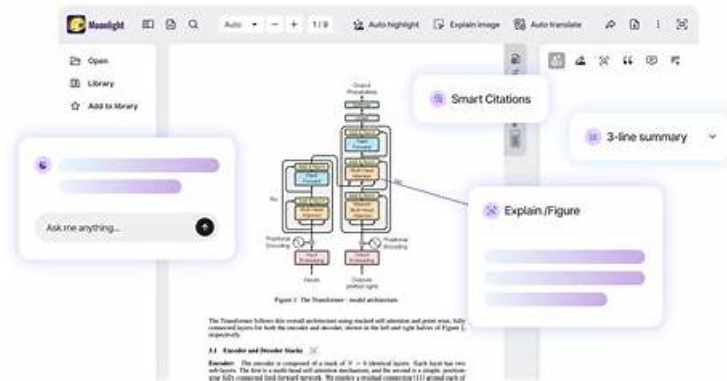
Moonlight

Auto

1 / 9

Auto highlight

Explain image

Auto translate

Open

Library

Add to library

Smart Citations

3-line summary

Ask me anything...

Explain /Figure

Output Probabilities

Softmax

Linear

Add & Norm

Feed Forward

Add & Norm

Multi-Head Attention

Add & Norm

Masked Multi-Head Attention

Add & Norm

Feed Forward

Add & Norm

Multi-Head Attention

Nx

Nx

Positional Encoding

Positional Encoding

Input Embedding

Output Embedding

Inputs

Outputs (shifted right)

Figure 1: The Transformer - model architecture.

The Transformer follows this overall architecture using stacked self-attention and point-wise, fully connected layers for both the encoder and decoder, shown in the left and right halves of Figure 1, respectively.

3.1 Encoder and Decoder Stacks

Encoder: The encoder is composed of a stack of $N = 6$ identical layers. Each layer has two sub-layers. The first is a multi-head self-attention mechanism, and the second is a simple, position-wise fully connected feed-forward network. We employ a residual connection [11] around each of